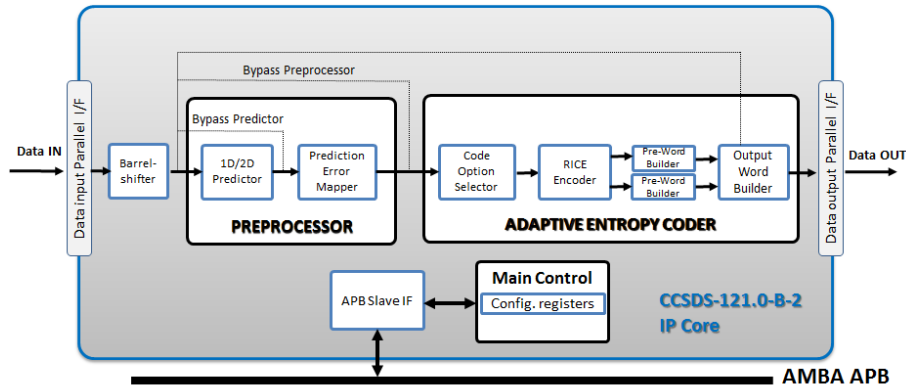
Data IN

Data input Parallel I/F

Barrel-shifter

Bypass Preprocessor

Bypass Predictor

1D/2D Predictor

Prediction Error Mapper

PREPROCESSOR

Code Option Selector

RICE Encoder

Pre-Word Builder

Pre-Word Builder

Output Word Builder

ADAPTIVE ENTROPY CODER

Data output Parallel I/F

Data OUT

APB Slave IF

Main Control

Config. registers

CCSDS-121.0-B-2 IP Core

AMBA APB